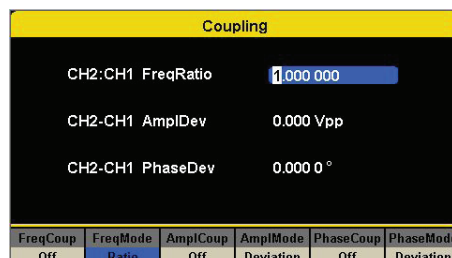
Coupling

CH2:CH1 FreqRatio 1.000 000

CH2-CH1 AmplDev 0.000 Vpp

CH2-CH1 PhaseDev 0.000 0 °

| FreqCoup | FreqMode | AmplCoup | AmplMode | PhaseCoup | PhaseMod |
|---|---|---|---|---|---|
| Off | Ratio | Off | Deviation | Off | Deviation |